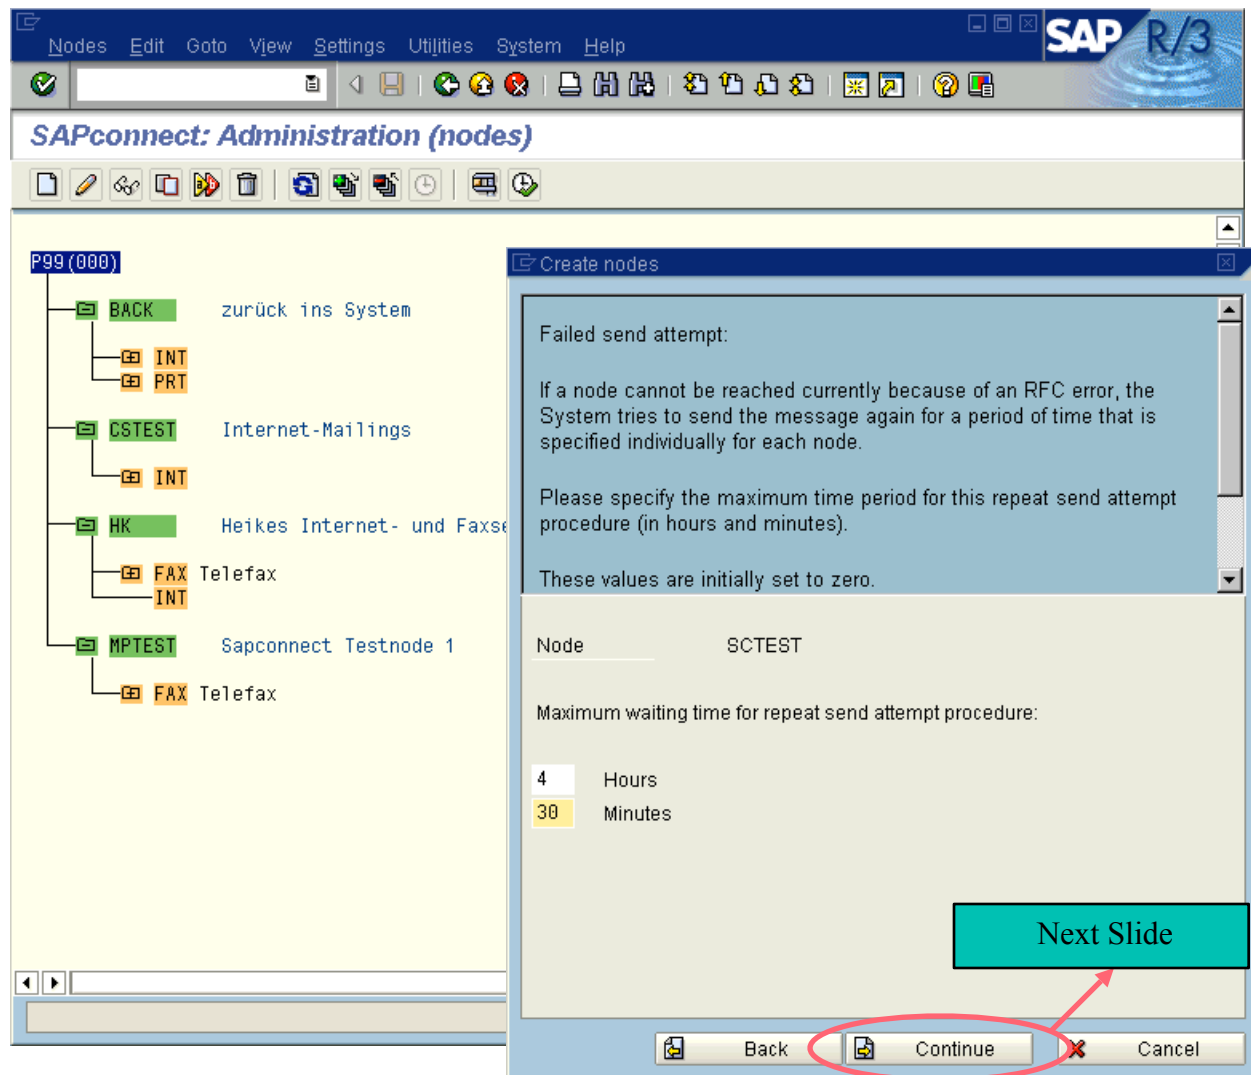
Nodes Edit Goto View Settings Utilities System Help

SAP R/3

SAPconnect: Administration (nodes)

P99(000)

BACK zurück ins System

INT

PRT

CSTEST Internet-Mailings

INT

HK Heikes Internet- und Faxse

FAX Telefax

INT

MPTEST Sapconnect Testnode 1

FAX Telefax

Create nodes

Failed send attempt:

If a node cannot be reached currently because of an RFC error, the System tries to send the message again for a period of time that is specified individually for each node.

Please specify the maximum time period for this repeat send attempt procedure (in hours and minutes).

These values are initially set to zero.

Node SCTEST

Maximum waiting time for repeat send attempt procedure:

4 Hours

30 Minutes

Next Slide

Back Continue Cancel